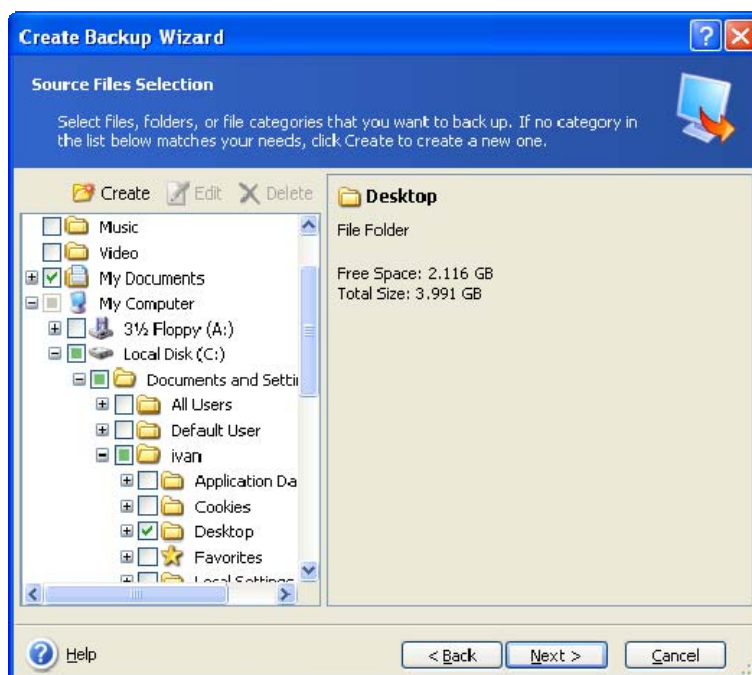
Create Backup Wizard

Source Files Selection

Select files, folders, or file categories that you want to back up. If no category in the list below matches your needs, click Create to create a new one.

Create Edit Delete

Music
Video
My Documents
My Computer
3½ Floppy (A:)
Local Disk (C:)
Documents and Settii
All Users
Default User
ivan
Application Da
Cookies
Desktop
Favorites
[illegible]

Desktop

File Folder

Free Space: 2.116 GB
Total Size: 3.991 GB

Help

< Back Next > Cancel